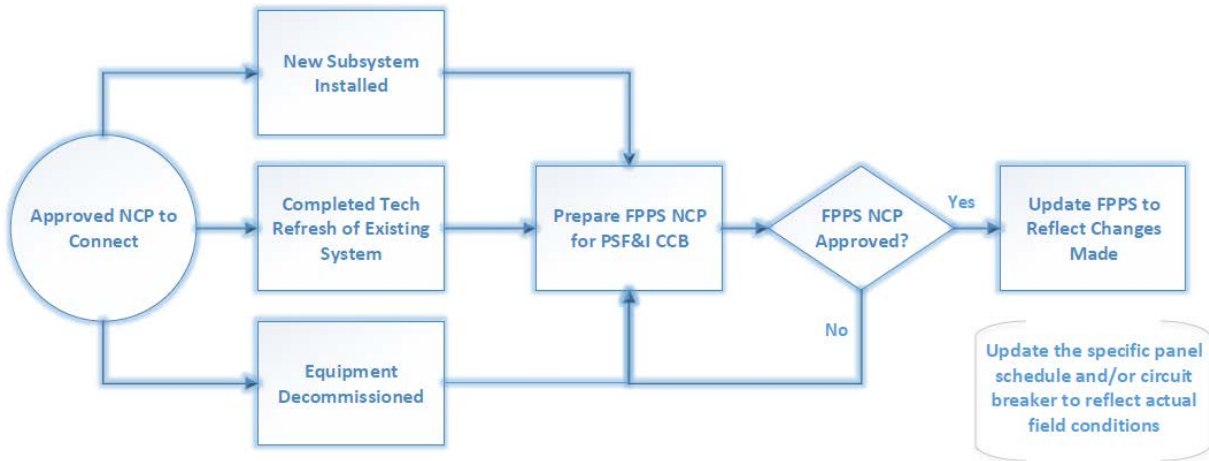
Approved NCP to Connect

New Subsystem Installed

Completed Tech Refresh of Existing System

Equipment Decommissioned

Prepare FPPS NCP for PSF&I CCB

FPPS NCP Approved?

Yes

No

Update FPPS to Reflect Changes Made

Update the specific panel schedule and/or circuit breaker to reflect actual field conditions